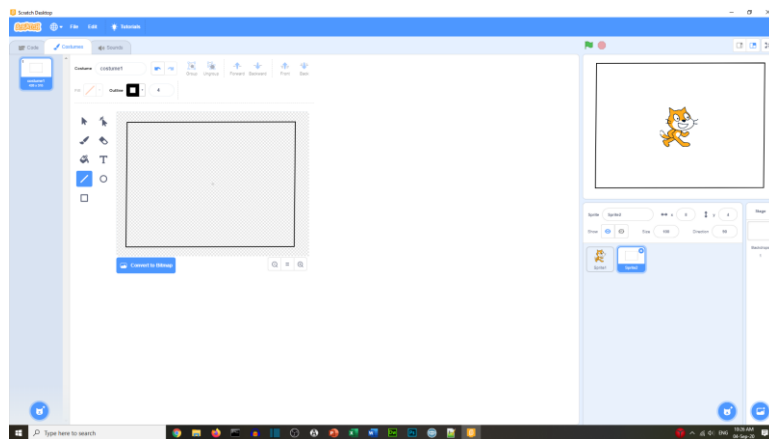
Scratch Desktop

Scratch File Edit Tutorials

Code Costumes Sounds

costume1 100 x 101

Costume costume1

Group Ungroup Forward Backward Front Back

Fill Outline 4

Convert to Bitmap

Sprite Sprite2 x 0 y 0

Show Size 100 Direction 90

Sprite1 Sprite2

Stage

Backdrops 1

Type here to search

10:36 AM 06-Sep-20